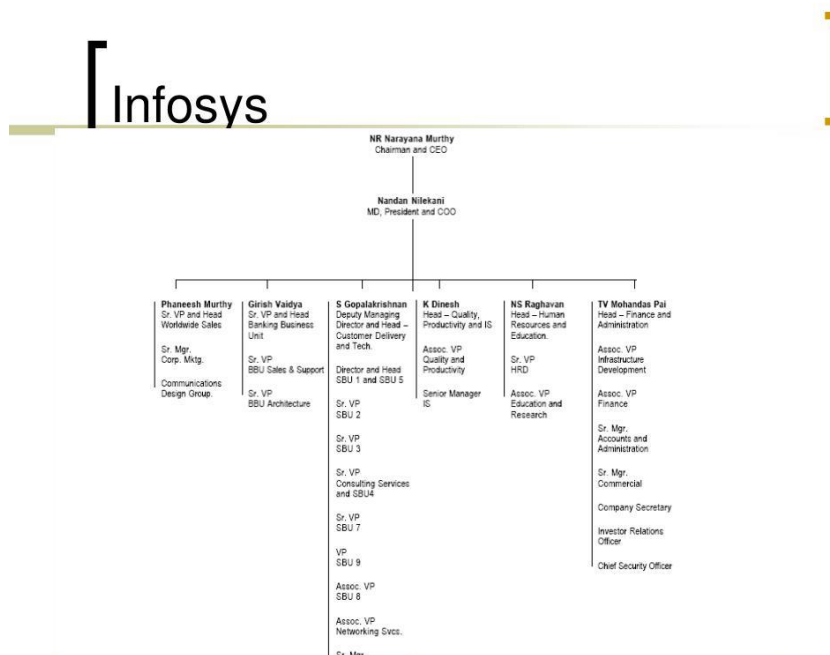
Infosys

NR Narayana Murthy
Chairman and CEO

Nandan Nilekani
MD, President and COO

Phaneesh Murthy
Sr. VP and Head
Worldwide Sales

Sr. Mgr.
Corp. Mktg.

Communications
Design Group.

Girish Vaidya
Sr. VP and Head
Banking Business
Unit

Sr. VP
BBU Sales & Support

Sr. VP
BBU Architecture

S Gopalakrishnan
Deputy Managing
Director and Head –
Customer Delivery
and Tech.

Director and Head
SBU 1 and SBU 5

Sr. VP
SBU 2

Sr. VP
SBU 3

Sr. VP
Consulting Services
and SBU4

Sr. VP
SBU 7

VP
SBU 9

Assoc. VP
SBU 8

Assoc. VP
Networking Svcs.

Sr. Mgr. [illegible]

K Dinesh
Head – Quality,
Productivity and IS

Assoc. VP
Quality and
Productivity

Senior Manager
IS

NS Raghavan
Head – Human
Resources and
Education.

Sr. VP
HRD

Assoc. VP
Education and
Research

TV Mohandas Pai
Head – Finance and
Administration

Assoc. VP
Infrastructure
Development

Assoc. VP
Finance

Sr. Mgr.
Accounts and
Administration

Sr. Mgr.
Commercial

Company Secretary

Investor Relations
Officer

Chief Security Officer